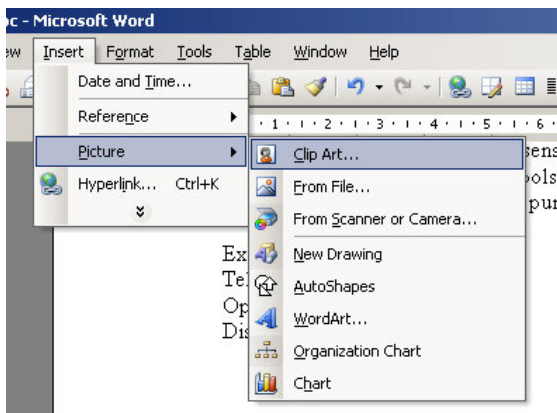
oc - Microsoft Word

ew Insert Format Tools Table Window Help

Date and Time...
Reference
Picture
Hyperlink... Ctrl+K

Clip Art...
From File...
From Scanner or Camera...
New Drawing
AutoShapes
WordArt...
Organization Chart
Chart

1 · 2 · 3 · 4 · 5 · 6

sens
ols
pu

Ex
Te
Op
Dis